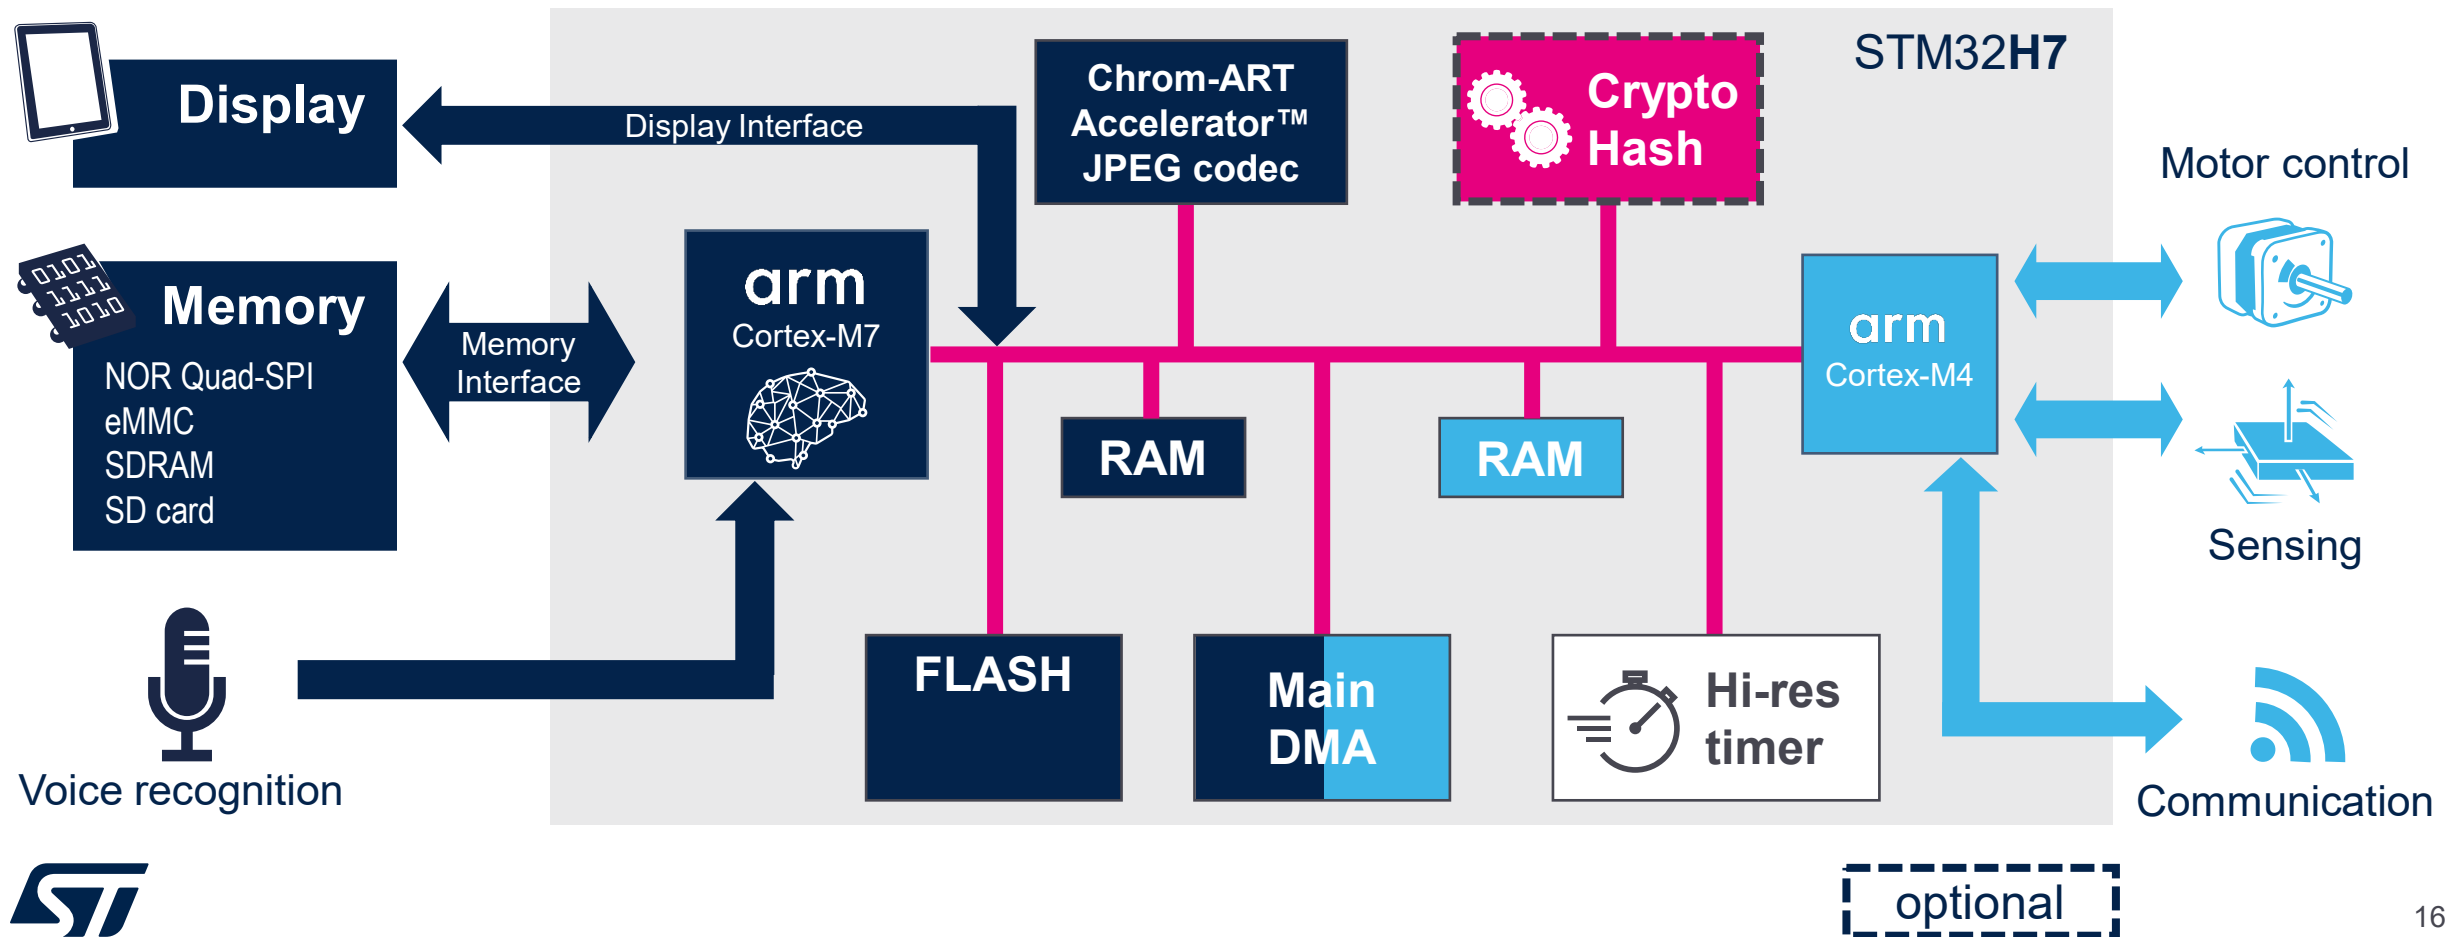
Display

Display Interface

Chrom-ART Accelerator™ JPEG codec

Crypto Hash

STM32H7

Motor control

Memory

NOR Quad-SPI
eMMC
SDRAM
SD card

Memory Interface

arm
Cortex-M7

RAM

RAM

arm
Cortex-M4

Sensing

Voice recognition

FLASH

Main DMA

Hi-res timer

Communication

optional

16